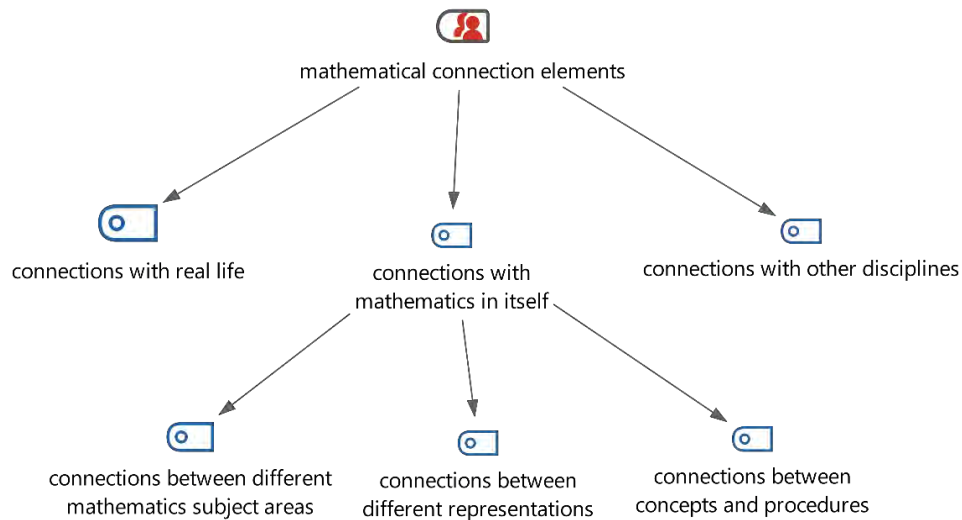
mathematical connection elements

connections with real life

connections with mathematics in itself

connections with other disciplines

connections between different mathematics subject areas

connections between different representations

connections between concepts and procedures